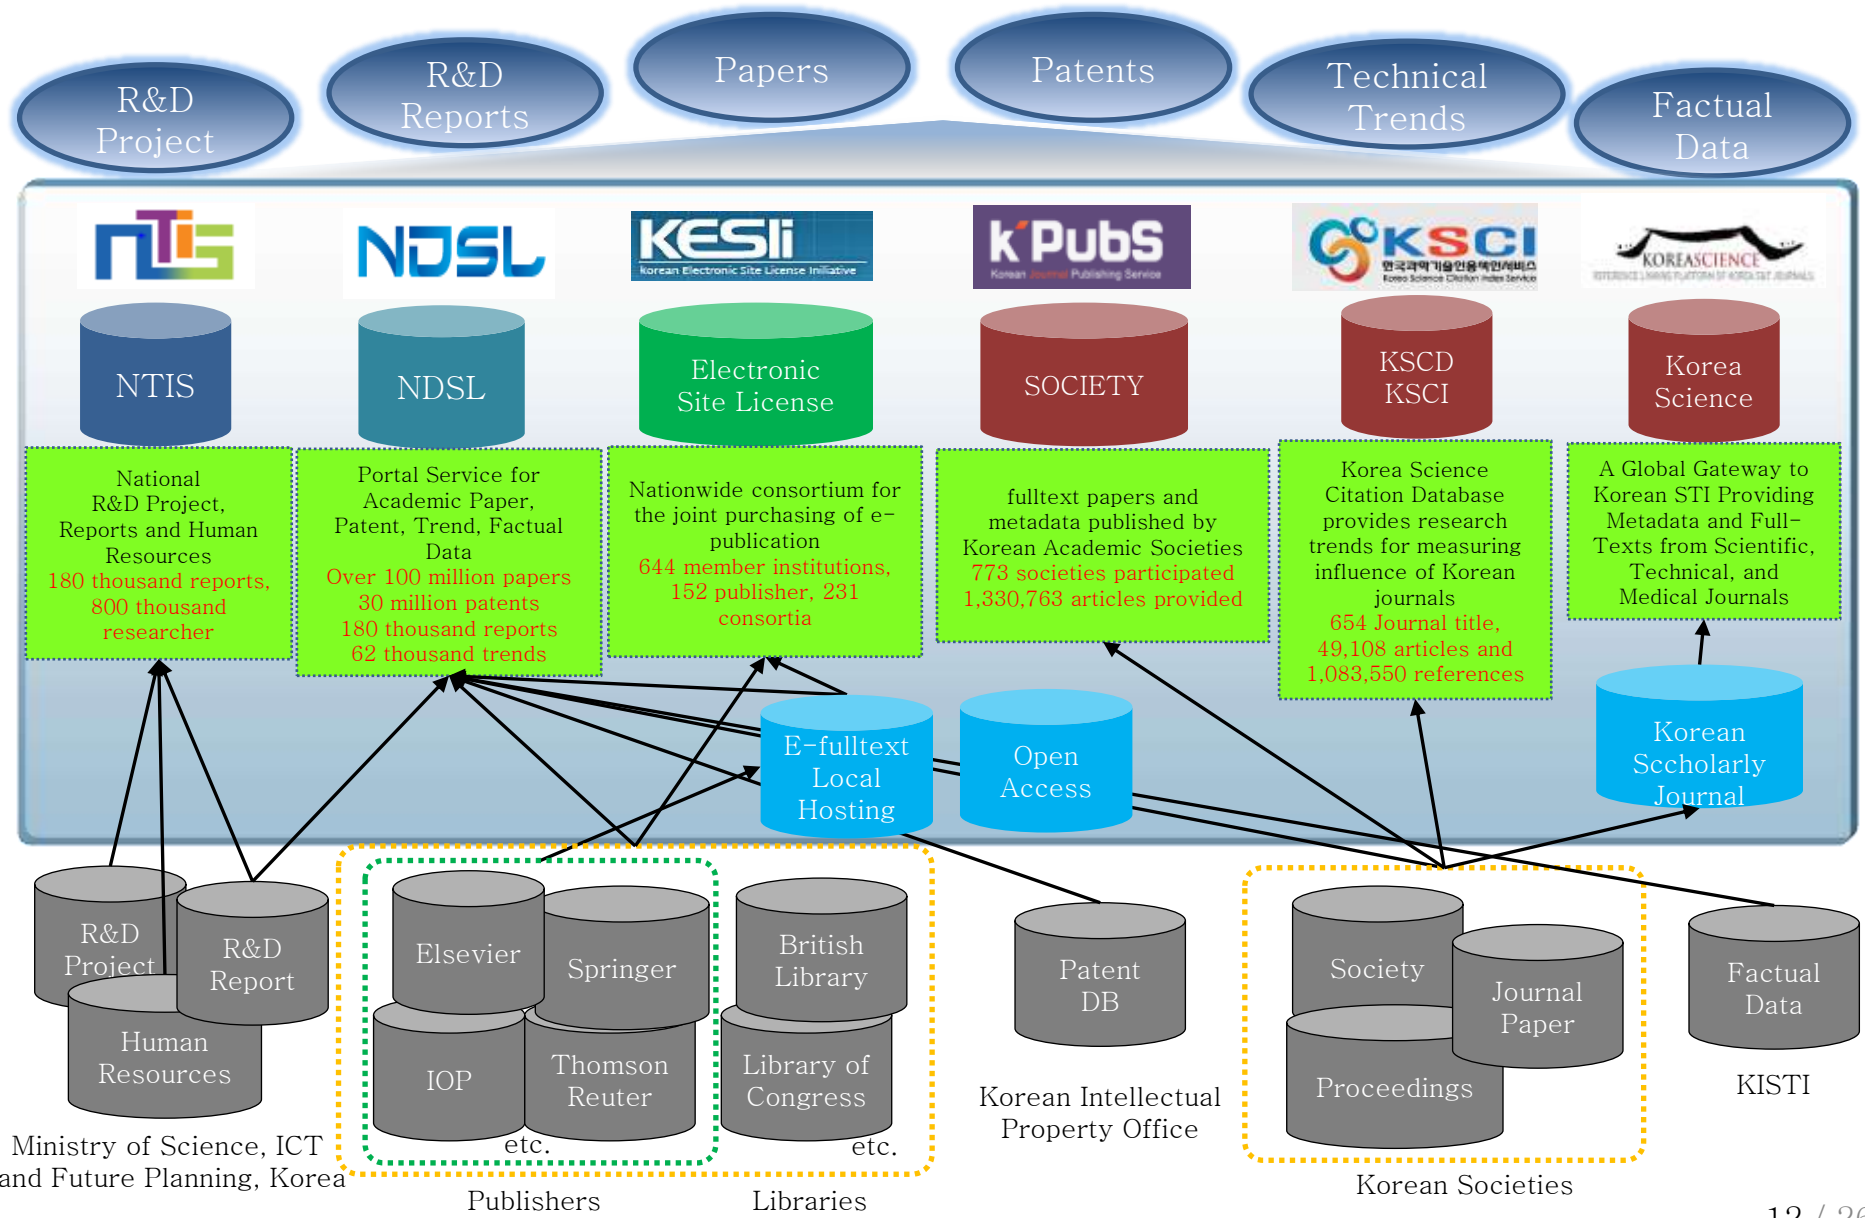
R&D Project

R&D Reports

Papers

Patents

Technical Trends

Factual Data

NTIS

NDSL

KESLI
Korean Electronic Site License Initiative

KPubS
Korean Journal Publishing Service

KSCI
한국과학기술인용색인서비스
Korea Science Citation Index Service

KOREASCIENCE

NTIS

NDSL

Electronic Site License

SOCIETY

KSCD KSCI

Korea Science

National R&D Project, Reports and Human Resources
180 thousand reports, 800 thousand researcher

Portal Service for Academic Paper, Patent, Trend, Factual Data
Over 100 million papers
30 million patents
180 thousand reports
62 thousand trends

Nationwide consortium for the joint purchasing of e-publication
644 member institutions, 152 publisher, 231 consortia

fulltext papers and metadata published by Korean Academic Societies
773 societies participated
1,330,763 articles provided

Korea Science Citation Database provides research trends for measuring influence of Korean journals
654 Journal title, 49,108 articles and 1,083,550 references

A Global Gateway to Korean STI Providing Metadata and Full-Texts from Scientific, Technical, and Medical Journals

E-fulltext Local Hosting

Open Access

Korean Sccholarly Journal

R&D Project

R&D Report

Human Resources

Ministry of Science, ICT and Future Planning, Korea

Elsevier

Springer

IOP

Thomson Reuter

etc.

British Library

Library of Congress

etc.

Publishers

Libraries

Patent DB

Korean Intellectual Property Office

Society

Journal Paper

Proceedings

Korean Societies

Factual Data

KISTI

12 / 26